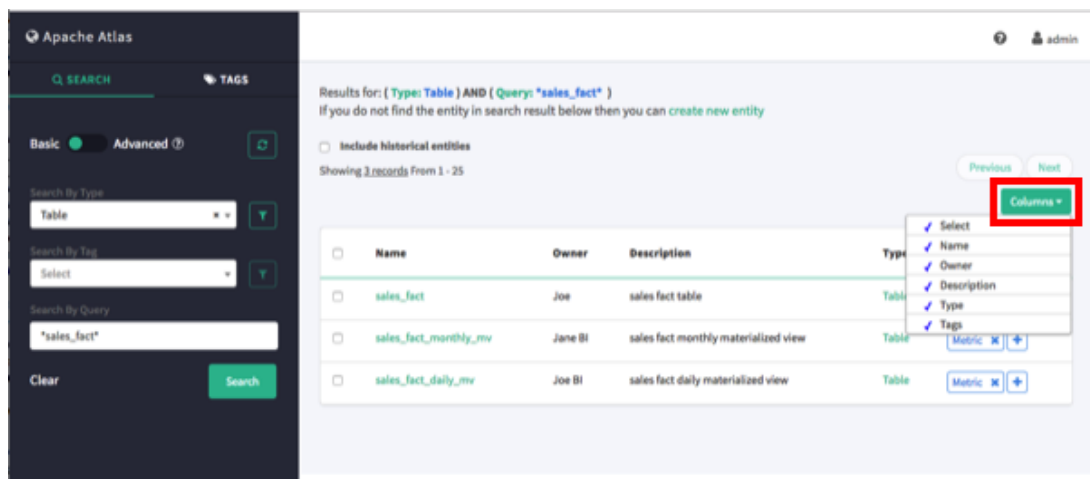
Apache Atlas

SEARCH TAGS

Basic Advanced

Search By Type
Table

Search By Tag
Select

Search By Query
*sales_fact*

Clear Search

admin

Results for: ( Type: Table ) AND ( Query: *sales_fact* )
If you do not find the entity in search result below then you can create new entity

Include historical entities

Showing 3 records From 1 - 25

Previous Next

Columns

Select
Name
Owner
Description
Type
Tags

| | Name | Owner | Description | Typ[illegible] | |
|---|---|---|---|---|---|
| | sales_fact | Joe | sales fact table | Table | |
| | sales_fact_monthly_mv | Jane BI | sales fact monthly materialized view | Table | Metric |
| | sales_fact_daily_mv | Joe BI | sales fact daily materialized view | Table | Metric |